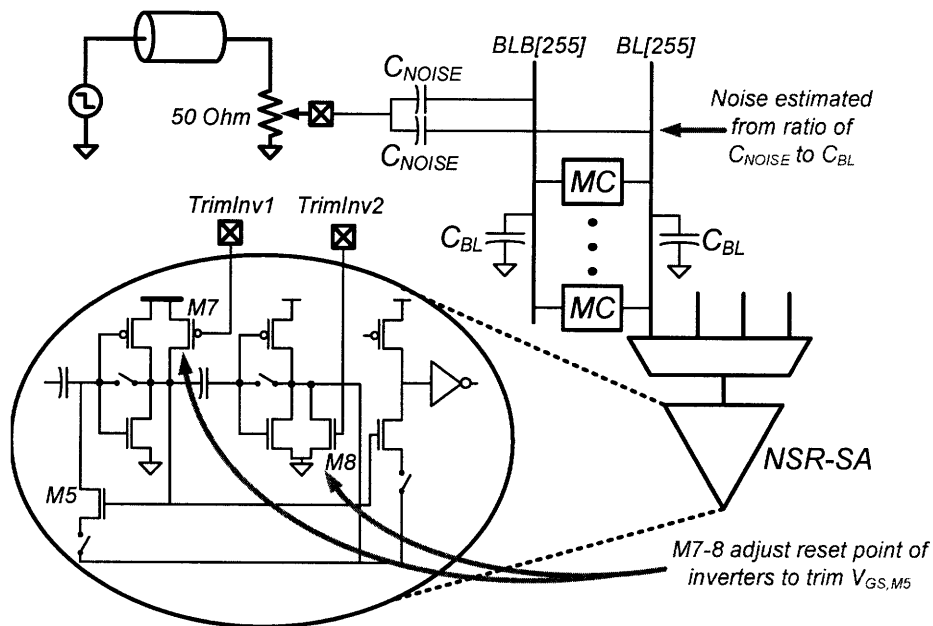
BLB[255] BL[255]

50 Ohm

$C_{NOISE}$

$C_{NOISE}$

Noise estimated from ratio of $C_{NOISE}$ to $C_{BL}$

TrimInv1 TrimInv2

M7

MC

$C_{BL}$

$C_{BL}$

MC

M8

M5

NSR-SA

M7-8 adjust reset point of inverters to trim $V_{GS,M5}$